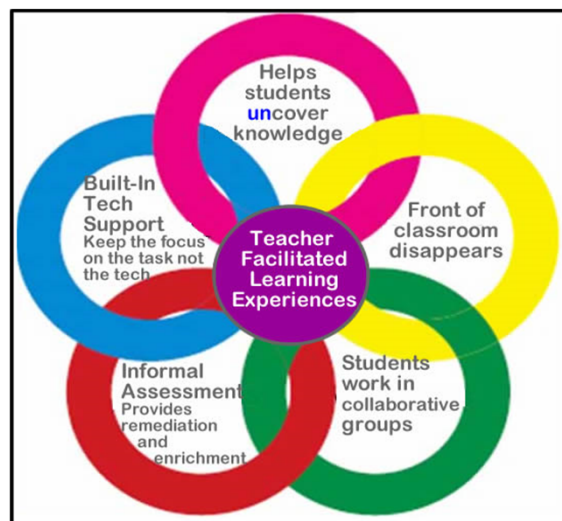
Helps students uncover knowledge

Built-In Tech Support
Keep the focus on the task not the tech

Teacher Facilitated Learning Experiences

Front of classroom disappears

Informal Assessment
Provides remediation and enrichment

Students work in collaborative groups